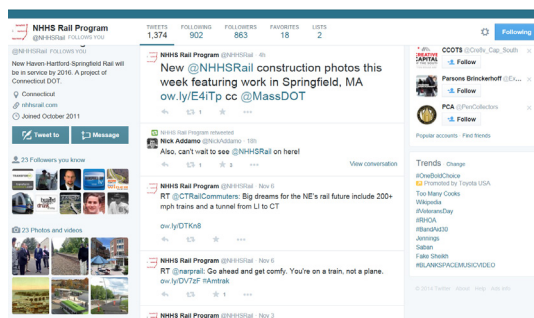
NHHS Rail Program
@NHHSRail FOLLOWS YOU

TWEETS 1,374 FOLLOWING 902 FOLLOWERS 863 FAVORITES 18 LISTS 2

Following

@NHHSRail FOLLOWS YOU

New Haven-Hartford-Springfield Rail will be in service by 2016. A project of Connecticut DOT.

Connecticut
nhhsrail.com
Joined October 2011

Tweet to
Message

23 Followers you know

23 Photos and videos

NHHS Rail Program @NHHSRail · 4h
New @NHHSRail construction photos this week featuring work in Springfield, MA ow.ly/E4iTp cc @MassDOT

NHHS Rail Program retweeted
Nick Addamo @NickAddamo · 18h
Also, can't wait to see @NHHSRail on here!
1 3
View conversation

NHHS Rail Program @NHHSRail · Nov 6
RT @CTRailCommuters: Big dreams for the NE's rail future include 200+ mph trains and a tunnel from LI to CT

ow.ly/DTKn8

NHHS Rail Program @NHHSRail · Nov 6
RT @narprail: Go ahead and get comfy. You're on a train, not a plane. ow.ly/DV7zF #Amtrak

NHHS Rail Program @NHHSRail · Nov 3

CCOT$ @CreIv_Cap_South
Follow

Parsons Brinckerhoff @E...
Follow

PCA @PenCollectors
Follow

Popular accounts · Find friends

Trends · Change
#OneBoldChoice
Promoted by Toyota USA
Too Many Cooks
Wikipedia
#VeteransDay
#RHOA
#BandAid30
Jennings
Saban
Fake Sheikh
#BLANKSPACEMUSICVIDEO

© 2014 Twitter About Help Ads info